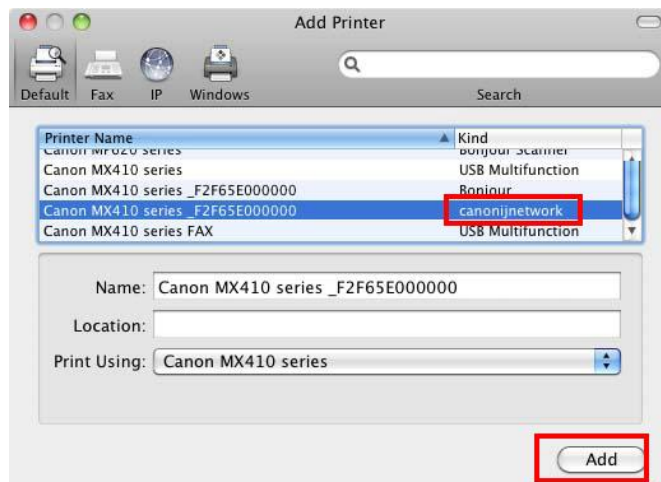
Add Printer

Default Fax IP Windows

Search

| Printer Name | Kind |
|---|---|
| Canon MP620 series | Bonjour Scanner |
| Canon MX410 series | USB Multifunction |
| Canon MX410 series _F2F65E000000 | Bonjour |
| Canon MX410 series _F2F65E000000 | canonijnetwork |
| Canon MX410 series FAX | USB Multifunction |

Name: Canon MX410 series _F2F65E000000

Location:

Print Using: Canon MX410 series

Add